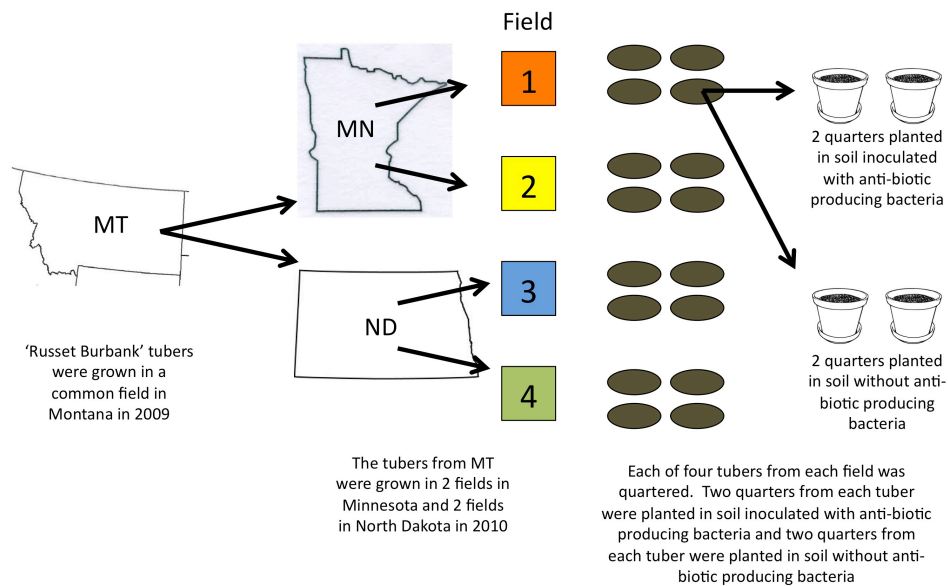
Field

MN

MT

ND

1

2

3

4

2 quarters planted in soil inoculated with anti-biotic producing bacteria

2 quarters planted in soil without anti-biotic producing bacteria

'Russet Burbank' tubers were grown in a common field in Montana in 2009

The tubers from MT were grown in 2 fields in Minnesota and 2 fields in North Dakota in 2010

Each of four tubers from each field was quartered. Two quarters from each tuber were planted in soil inoculated with anti-biotic producing bacteria and two quarters from each tuber were planted in soil without anti-biotic producing bacteria